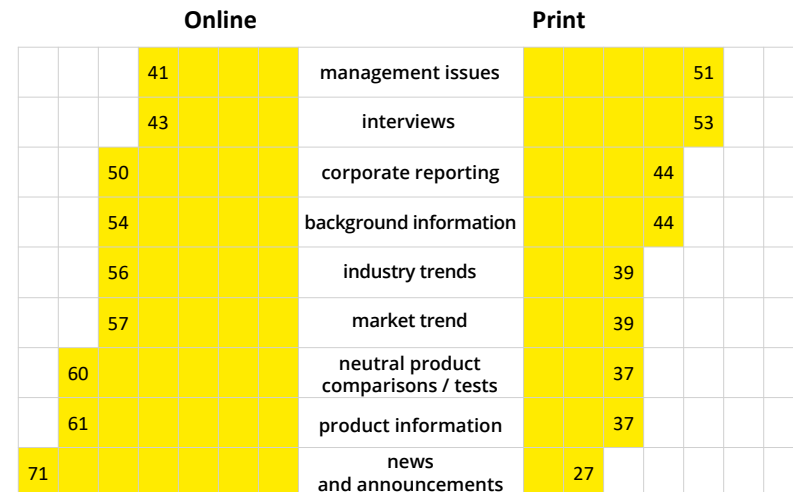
| Online | | Print |
|---|---|---|
| 41 | management issues | 51 |
| 43 | interviews | 53 |
| 50 | corporate reporting | 44 |
| 54 | background information | 44 |
| 56 | industry trends | 39 |
| 57 | market trend | 39 |
| 60 | neutral product comparisons / tests | 37 |
| 61 | product information | 37 |
| 71 | news and announcements | 27 |